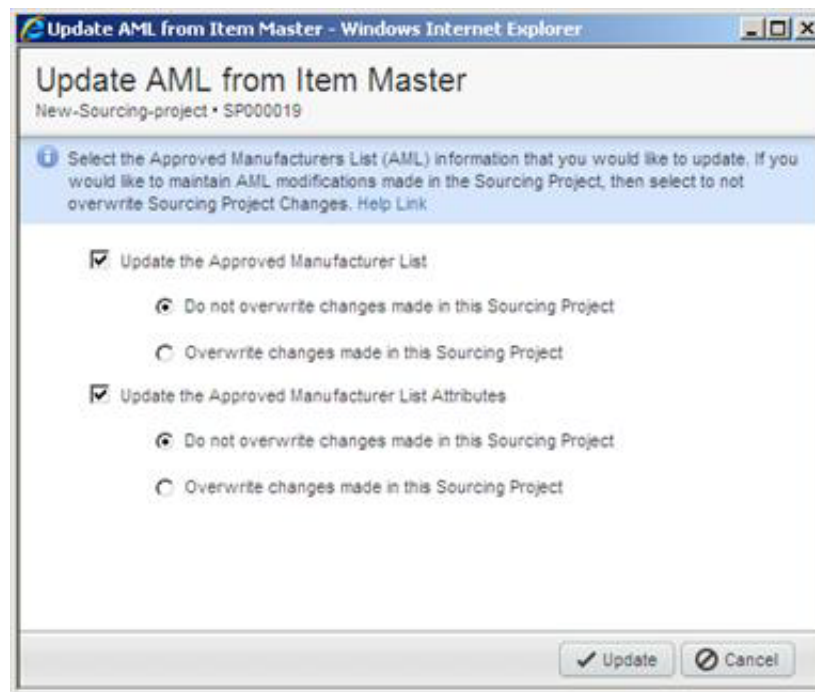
Update AML from Item Master - Windows Internet Explorer

Update AML from Item Master
New-Sourcing-project • SP000019

Select the Approved Manufacturers List (AML) information that you would like to update. If you would like to maintain AML modifications made in the Sourcing Project, then select to not overwrite Sourcing Project Changes. Help Link

Update the Approved Manufacturer List

Do not overwrite changes made in this Sourcing Project

Overwrite changes made in this Sourcing Project

Update the Approved Manufacturer List Attributes

Do not overwrite changes made in this Sourcing Project

Overwrite changes made in this Sourcing Project

Update Cancel